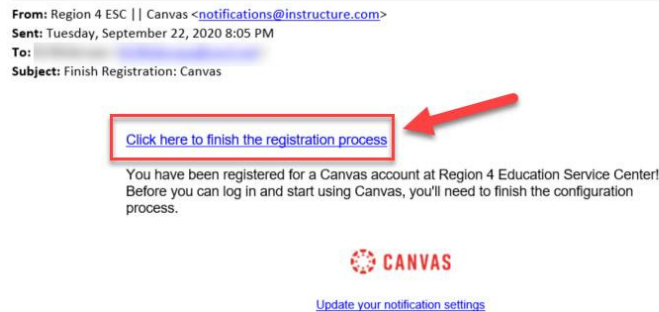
**From:** Region 4 ESC || Canvas <notifications@instructure.com>
**Sent:** Tuesday, September 22, 2020 8:05 PM
**To:** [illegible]
**Subject:** Finish Registration: Canvas

Click here to finish the registration process

You have been registered for a Canvas account at Region 4 Education Service Center! Before you can log in and start using Canvas, you'll need to finish the configuration process.

CANVAS

Update your notification settings